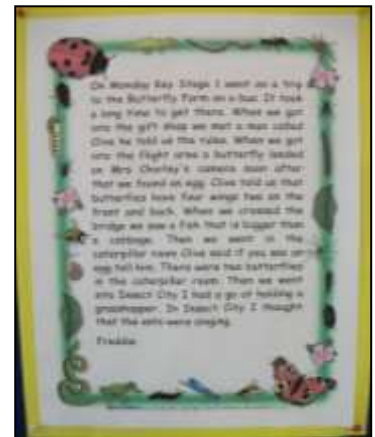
On Monday Key Stage 1 went on a trip to the Butterfly Farm on a bus. It took a long time to get there. When we got into the gift shop we met a man called Clive he told us the rules. When we got into the flight area a butterfly landed on Mrs Chorley's camera zoom after that we found an egg. Clive told us that butterflies have four wings two on the front and back. When we crossed the bridge we saw a fish that is bigger than a cottage. Then we went in the caterpillar room Clive said if you see an egg tell him. There were two butterflies in the caterpillar room. Then we went into Insect City I had a go of holding a grasshopper. In Insect City I thought that the ants were singing.

Freddie